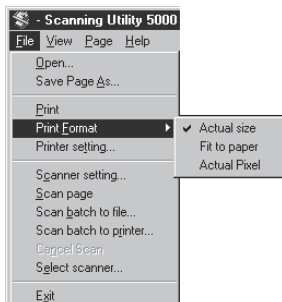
- Scanning Utility 5000

File View Page Help

Open...
Save Page As...

Print
Print Format
Printer setting...

Scanner setting...
Scan page
Scan batch to file...
Scan batch to printer...
Cancel Scan
Select scanner...

Exit

✔ Actual size
Fit to paper
Actual Pixel